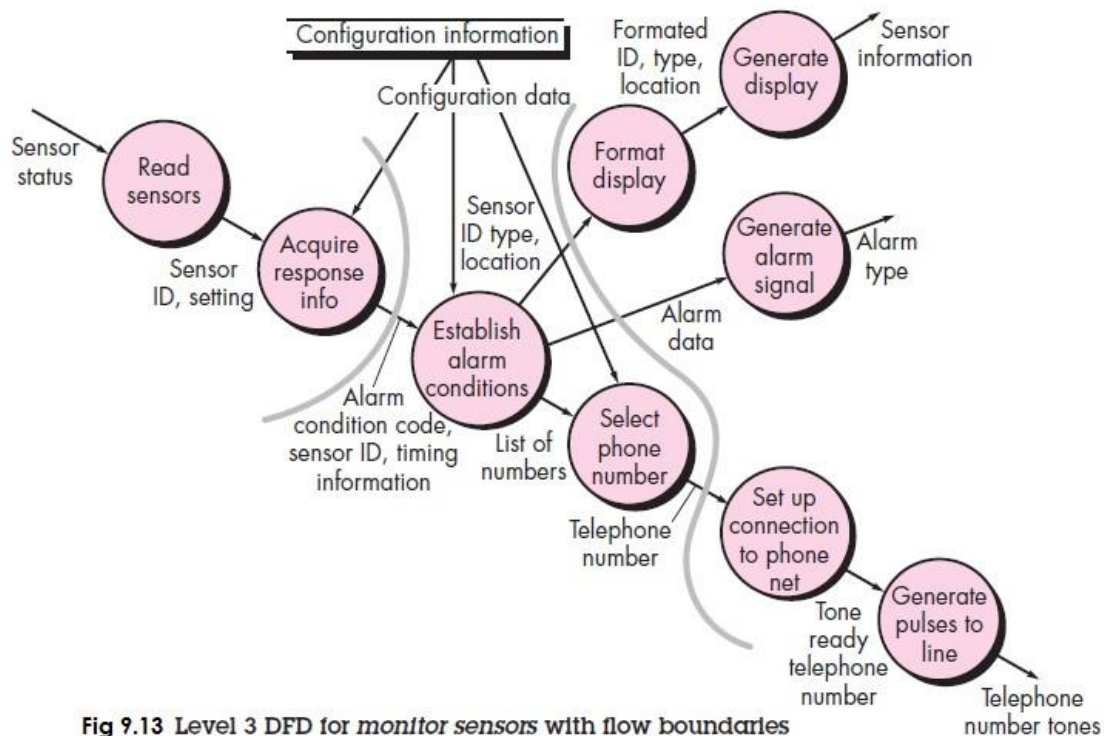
Configuration information

Configuration data

Sensor status

Read sensors

Acquire response info

Sensor ID, setting

Sensor ID type, location

Establish alarm conditions

Alarm condition code, sensor ID, timing information

Formated ID, type, location

Format display

Generate display

Sensor information

Generate alarm signal

Alarm type

Alarm data

List of numbers

Select phone number

Telephone number

Set up connection to phone net

Tone ready telephone number

Generate pulses to line

Telephone number tones

Fig 9.13 Level 3 DFD for monitor sensors with flow boundaries